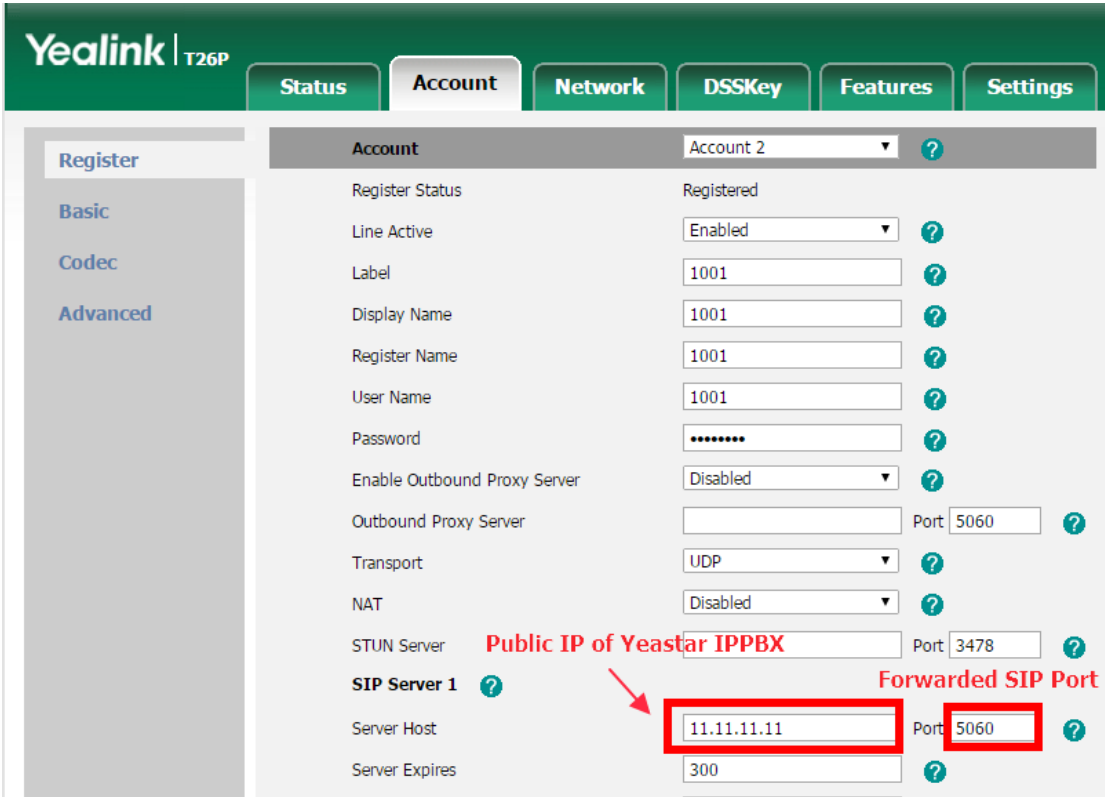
Yealink | T26P

Status
Account
Network
DSSKey
Features
Settings

Register
Basic
Codec
Advanced

| Account | Account 2 | |
|---|---|---|
| Register Status | Registered | |
| Line Active | Enabled | |
| Label | 1001 | |
| Display Name | 1001 | |
| Register Name | 1001 | |
| User Name | 1001 | |
| Password | •••••••• | |
| Enable Outbound Proxy Server | Disabled | |
| Outbound Proxy Server | | Port 5060 |
| Transport | UDP | |
| NAT | Disabled | |
| STUN Server | | Port 3478 |
| SIP Server 1 | | |
| Server Host | 11.11.11.11 | Port 5060 |
| Server Expires | 300 | |

Public IP of Yeastar IPPBX

Forwarded SIP Port